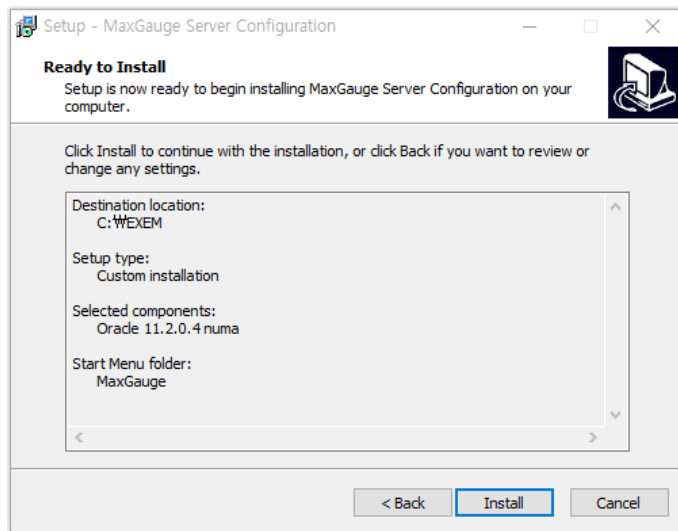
Setup - MaxGauge Server Configuration

Ready to Install

Setup is now ready to begin installing MaxGauge Server Configuration on your computer.

Click Install to continue with the installation, or click Back if you want to review or change any settings.

Destination location:
C:₩EXEM

Setup type:
Custom installation

Selected components:
Oracle 11.2.0.4 numa

Start Menu folder:
MaxGauge

< Back
Install
Cancel